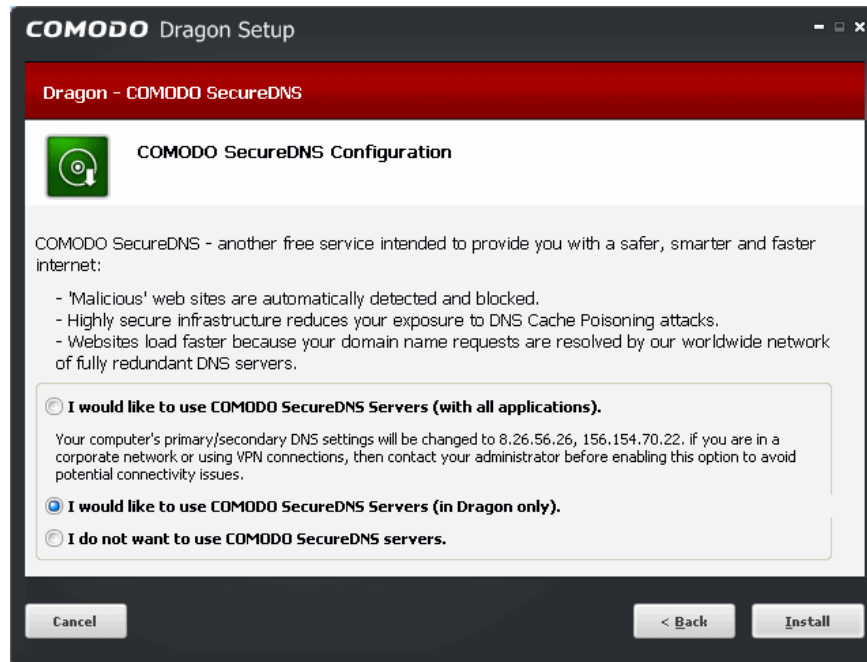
COMODO Dragon Setup

Dragon - COMODO SecureDNS

COMODO SecureDNS Configuration

COMODO SecureDNS - another free service intended to provide you with a safer, smarter and faster internet:

- 'Malicious' web sites are automatically detected and blocked.
- Highly secure infrastructure reduces your exposure to DNS Cache Poisoning attacks.
- Websites load faster because your domain name requests are resolved by our worldwide network of fully redundant DNS servers.

I would like to use COMODO SecureDNS Servers (with all applications).

Your computer's primary/secondary DNS settings will be changed to 8.26.56.26, 156.154.70.22. if you are in a corporate network or using VPN connections, then contact your administrator before enabling this option to avoid potential connectivity issues.

I would like to use COMODO SecureDNS Servers (in Dragon only).

I do not want to use COMODO SecureDNS servers.

Cancel

< Back

Install